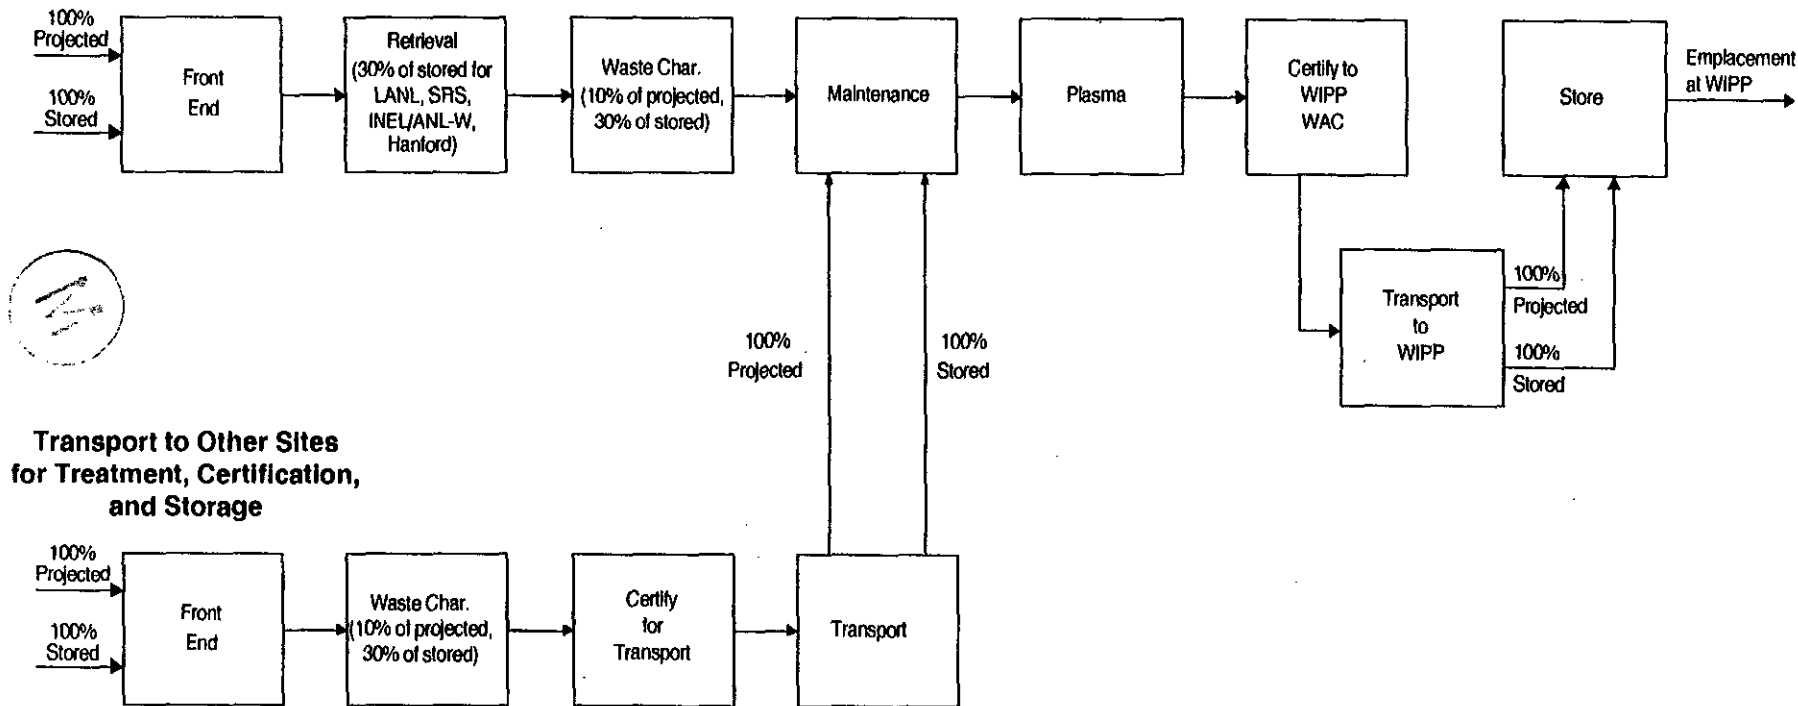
100% Projected

100% Stored

Front End

Retrieval (30% of stored for LANL, SRS, INEL/ANL-W, Hanford)

Waste Char. (10% of projected, 30% of stored)

Maintenance

Plasma

Certify to WIPP WAC

Store

Emplacement at WIPP

Transport to WIPP

100% Projected

100% Stored

100% Projected

100% Stored

Transport to Other Sites for Treatment, Certification, and Storage

100% Projected

100% Stored

Front End

Waste Char. (10% of projected, 30% of stored)

Certify for Transport

Transport